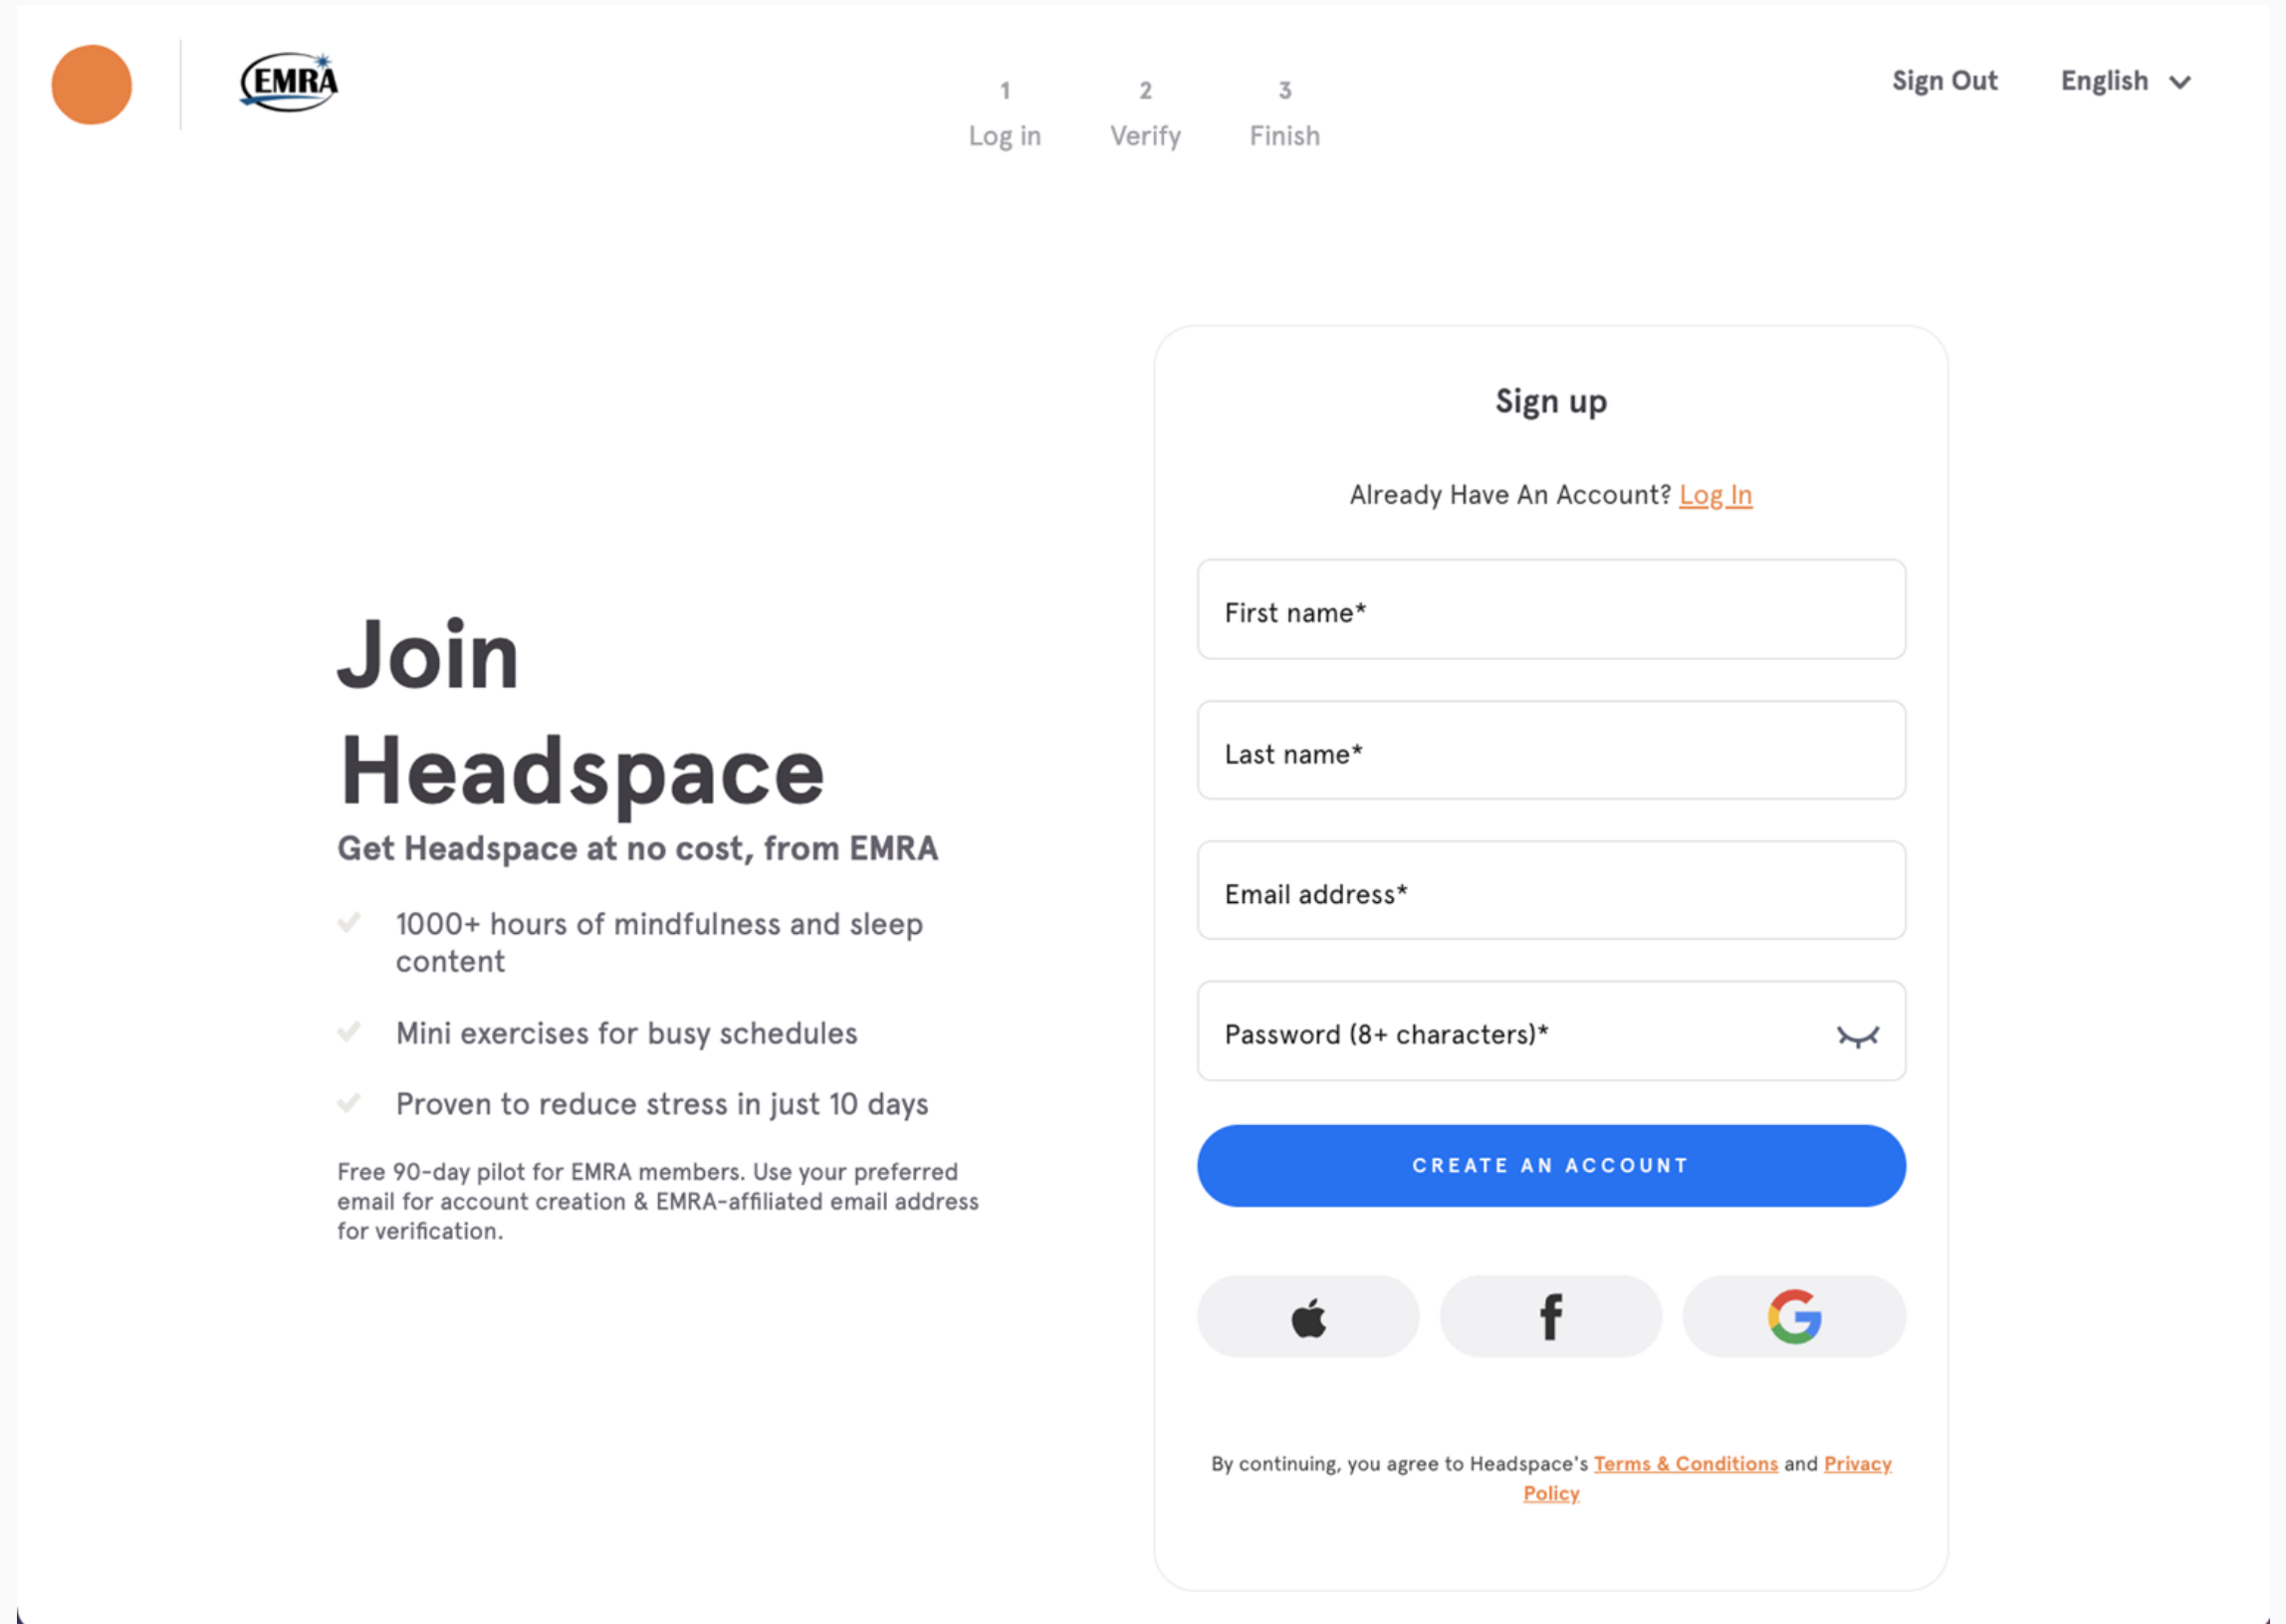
EMRA

1
Log in

2
Verify

3
Finish

Sign Out

English

Join Headspace

Get Headspace at no cost, from EMRA

1000+ hours of mindfulness and sleep content

Mini exercises for busy schedules

Proven to reduce stress in just 10 days

Free 90-day pilot for EMRA members. Use your preferred email for account creation & EMRA-affiliated email address for verification.

Sign up

Already Have An Account? Log In

First name*

Last name*

Email address*

Password (8+ characters)*

CREATE AN ACCOUNT

f

By continuing, you agree to Headspace's Terms & Conditions and Privacy Policy